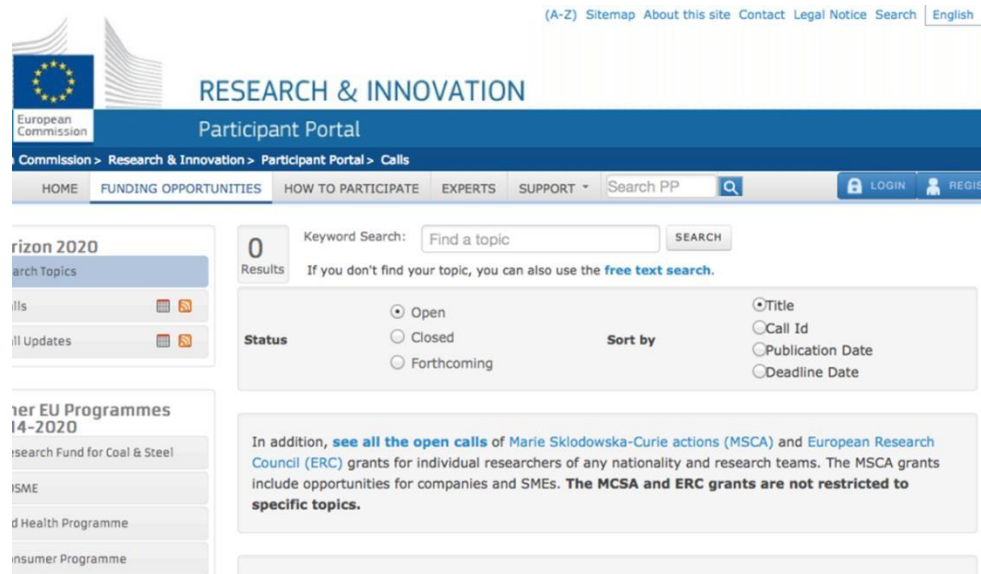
(A-Z) Sitemap About this site Contact Legal Notice Search English

European Commission

RESEARCH & INNOVATION

Participant Portal

Commission > Research & Innovation > Participant Portal > Calls

HOME FUNDING OPPORTUNITIES HOW TO PARTICIPATE EXPERTS SUPPORT Search PP LOGIN REGIS

rizon 2020
arch Topics
lls
ll Updates

her EU Programmes
14-2020
esearch Fund for Coal & Steel
SME
d Health Programme
nsumer Programme

0 Results

Keyword Search: Find a topic SEARCH

If you don't find your topic, you can also use the free text search.

Status
Open
Closed
Forthcoming

Sort by
Title
Call Id
Publication Date
Deadline Date

In addition, see all the open calls of Marie Sklodowska-Curie actions (MSCA) and European Research Council (ERC) grants for individual researchers of any nationality and research teams. The MSCA grants include opportunities for companies and SMEs. The MCSA and ERC grants are not restricted to specific topics.